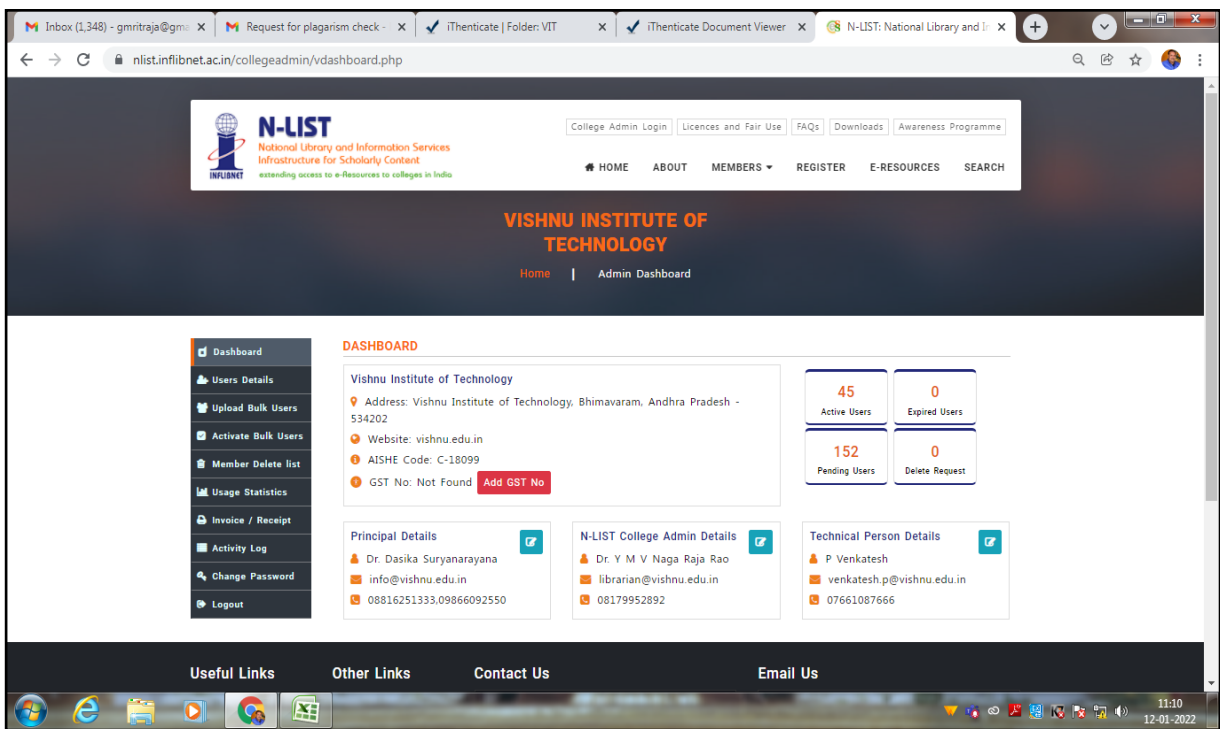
Inbox (1,348) - gmritraja@gma ×
Request for plagarism check - ×
iThenticate | Folder: VIT ×
iThenticate Document Viewer ×
N-LIST: National Library and In ×

nlist.inflibnet.ac.in/collegeadmin/vdashboard.php

N-LIST
National Library and Information Services Infrastructure for Scholarly Content
INFLIBNET
extending access to e-Resources to colleges in India

College Admin Login | Licences and Fair Use | FAQs | Downloads | Awareness Programme

HOME ABOUT MEMBERS REGISTER E-RESOURCES SEARCH

VISHNU INSTITUTE OF TECHNOLOGY

Home | Admin Dashboard

Dashboard
Users Details
Upload Bulk Users
Activate Bulk Users
Member Delete list
Usage Statistics
Invoice / Receipt
Activity Log
Change Password
Logout

DASHBOARD

Vishnu Institute of Technology
Address: Vishnu Institute of Technology, Bhimavaram, Andhra Pradesh - 534202
Website: vishnu.edu.in
AISHE Code: C-18099
GST No: Not Found Add GST No

45
Active Users

0
Expired Users

152
Pending Users

0
Delete Request

Principal Details
Dr. Dasika Suryanarayana
info@vishnu.edu.in
08816251333,09866092550

N-LIST College Admin Details
Dr. Y M V Naga Raja Rao
librarian@vishnu.edu.in
08179952892

Technical Person Details
P Venkatesh
venkatesh.p@vishnu.edu.in
07661087666

Useful Links Other Links Contact Us Email Us

11:10
12-01-2022